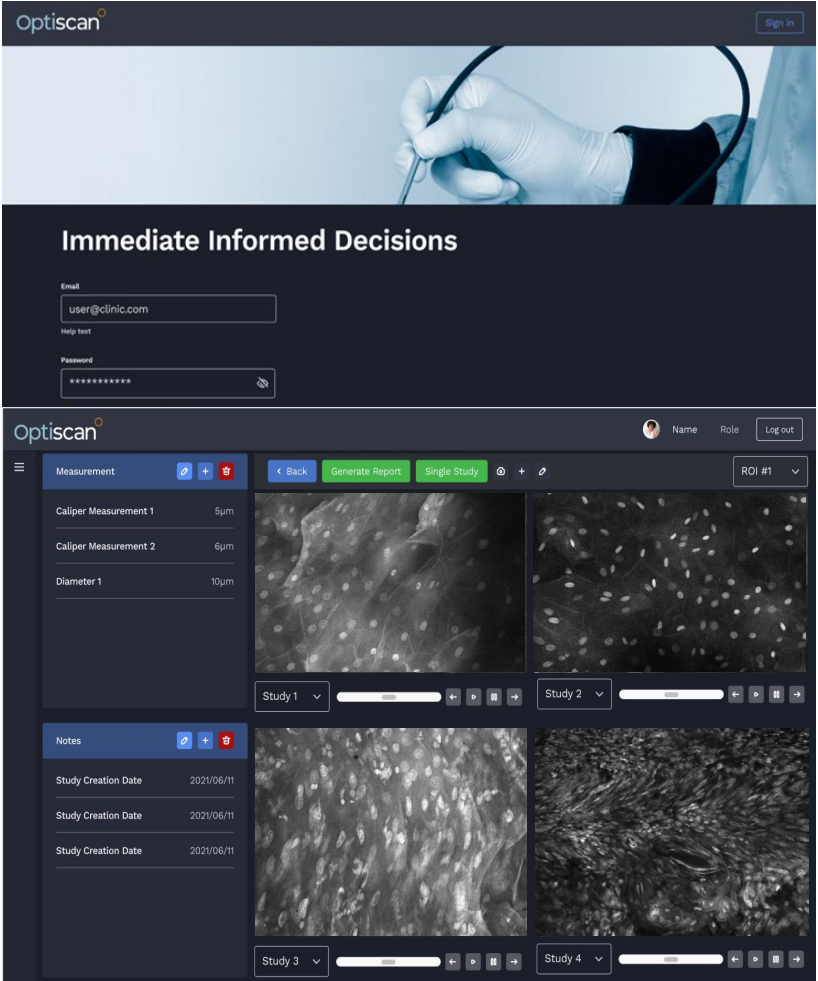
Optiscan

Sign in

Immediate Informed Decisions

Email

user@clinic.com

Help text

Password

***********

Optiscan

Name Role Log out

Measurement

Caliper Measurement 1 5μm

Caliper Measurement 2 6μm

Diameter 1 10μm

Notes

Study Creation Date 2021/06/11

Study Creation Date 2021/06/11

Study Creation Date 2021/06/11

Back Generate Report Single Study

ROI #1

Study 1

Study 2

Study 3

Study 4